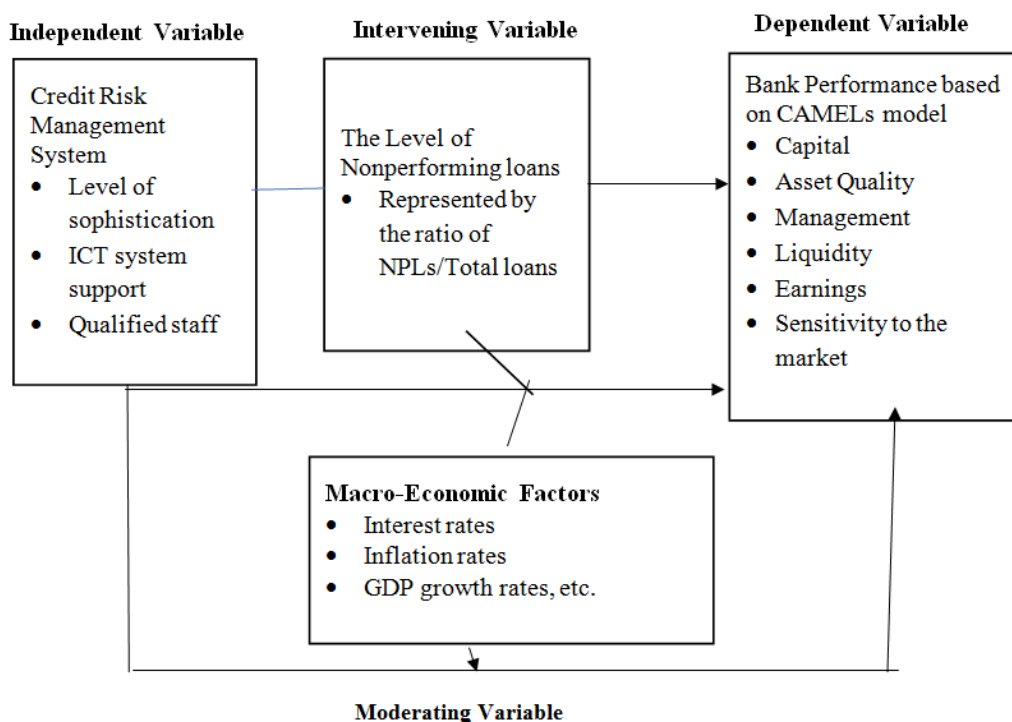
Independent Variable

Credit Risk Management System
- Level of sophistication
- ICT system support
- Qualified staff

Intervening Variable

The Level of Nonperforming loans
- Represented by the ratio of NPLs/Total loans

Dependent Variable

Bank Performance based on CAMELs model
- Capital
- Asset Quality
- Management
- Liquidity
- Earnings
- Sensitivity to the market

Macro-Economic Factors
- Interest rates
- Inflation rates
- GDP growth rates, etc.

Moderating Variable